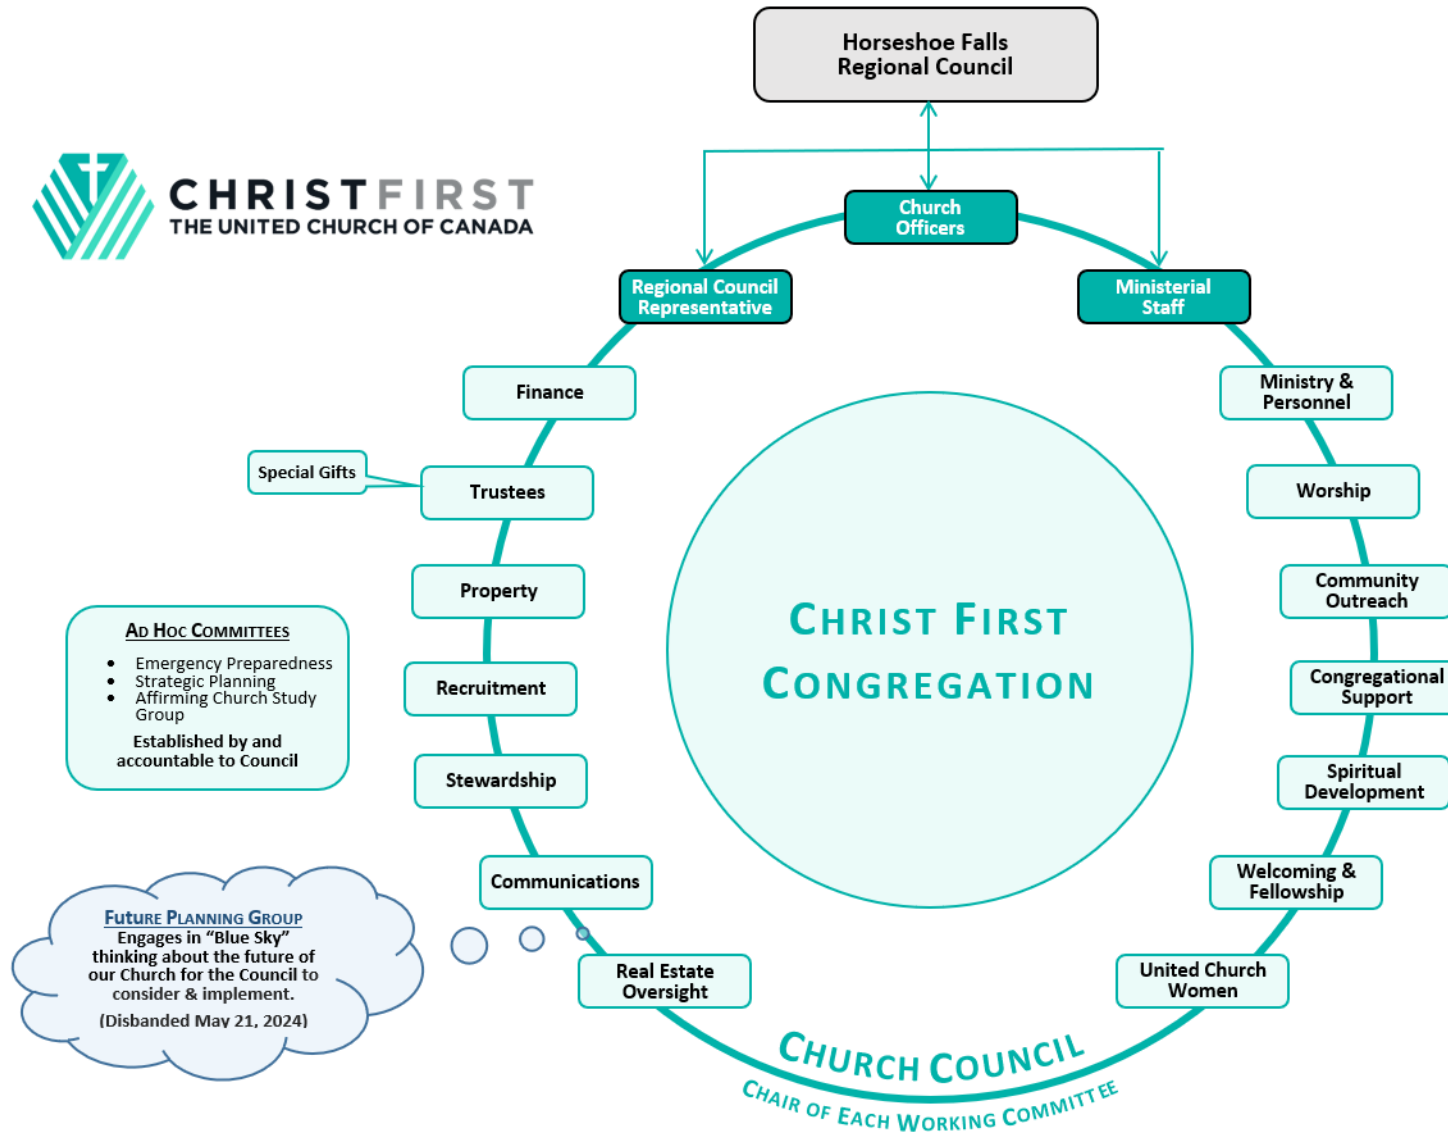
Horseshoe Falls Regional Council

CHRIST FIRST
THE UNITED CHURCH OF CANADA

Church Officers

Regional Council Representative

Ministerial Staff

Finance

Special Gifts

Trustees

Property

Recruitment

Stewardship

Communications

Real Estate Oversight

Ministry & Personnel

Worship

Community Outreach

Congregational Support

Spiritual Development

Welcoming & Fellowship

United Church Women

CHRIST FIRST CONGREGATION

AD HOC COMMITTEES
- Emergency Preparedness
- Strategic Planning
- Affirming Church Study Group

Established by and accountable to Council

FUTURE PLANNING GROUP
Engages in “Blue Sky” thinking about the future of our Church for the Council to consider & implement.
(Disbanded May 21, 2024)

CHURCH COUNCIL
CHAIR OF EACH WORKING COMMITTEE